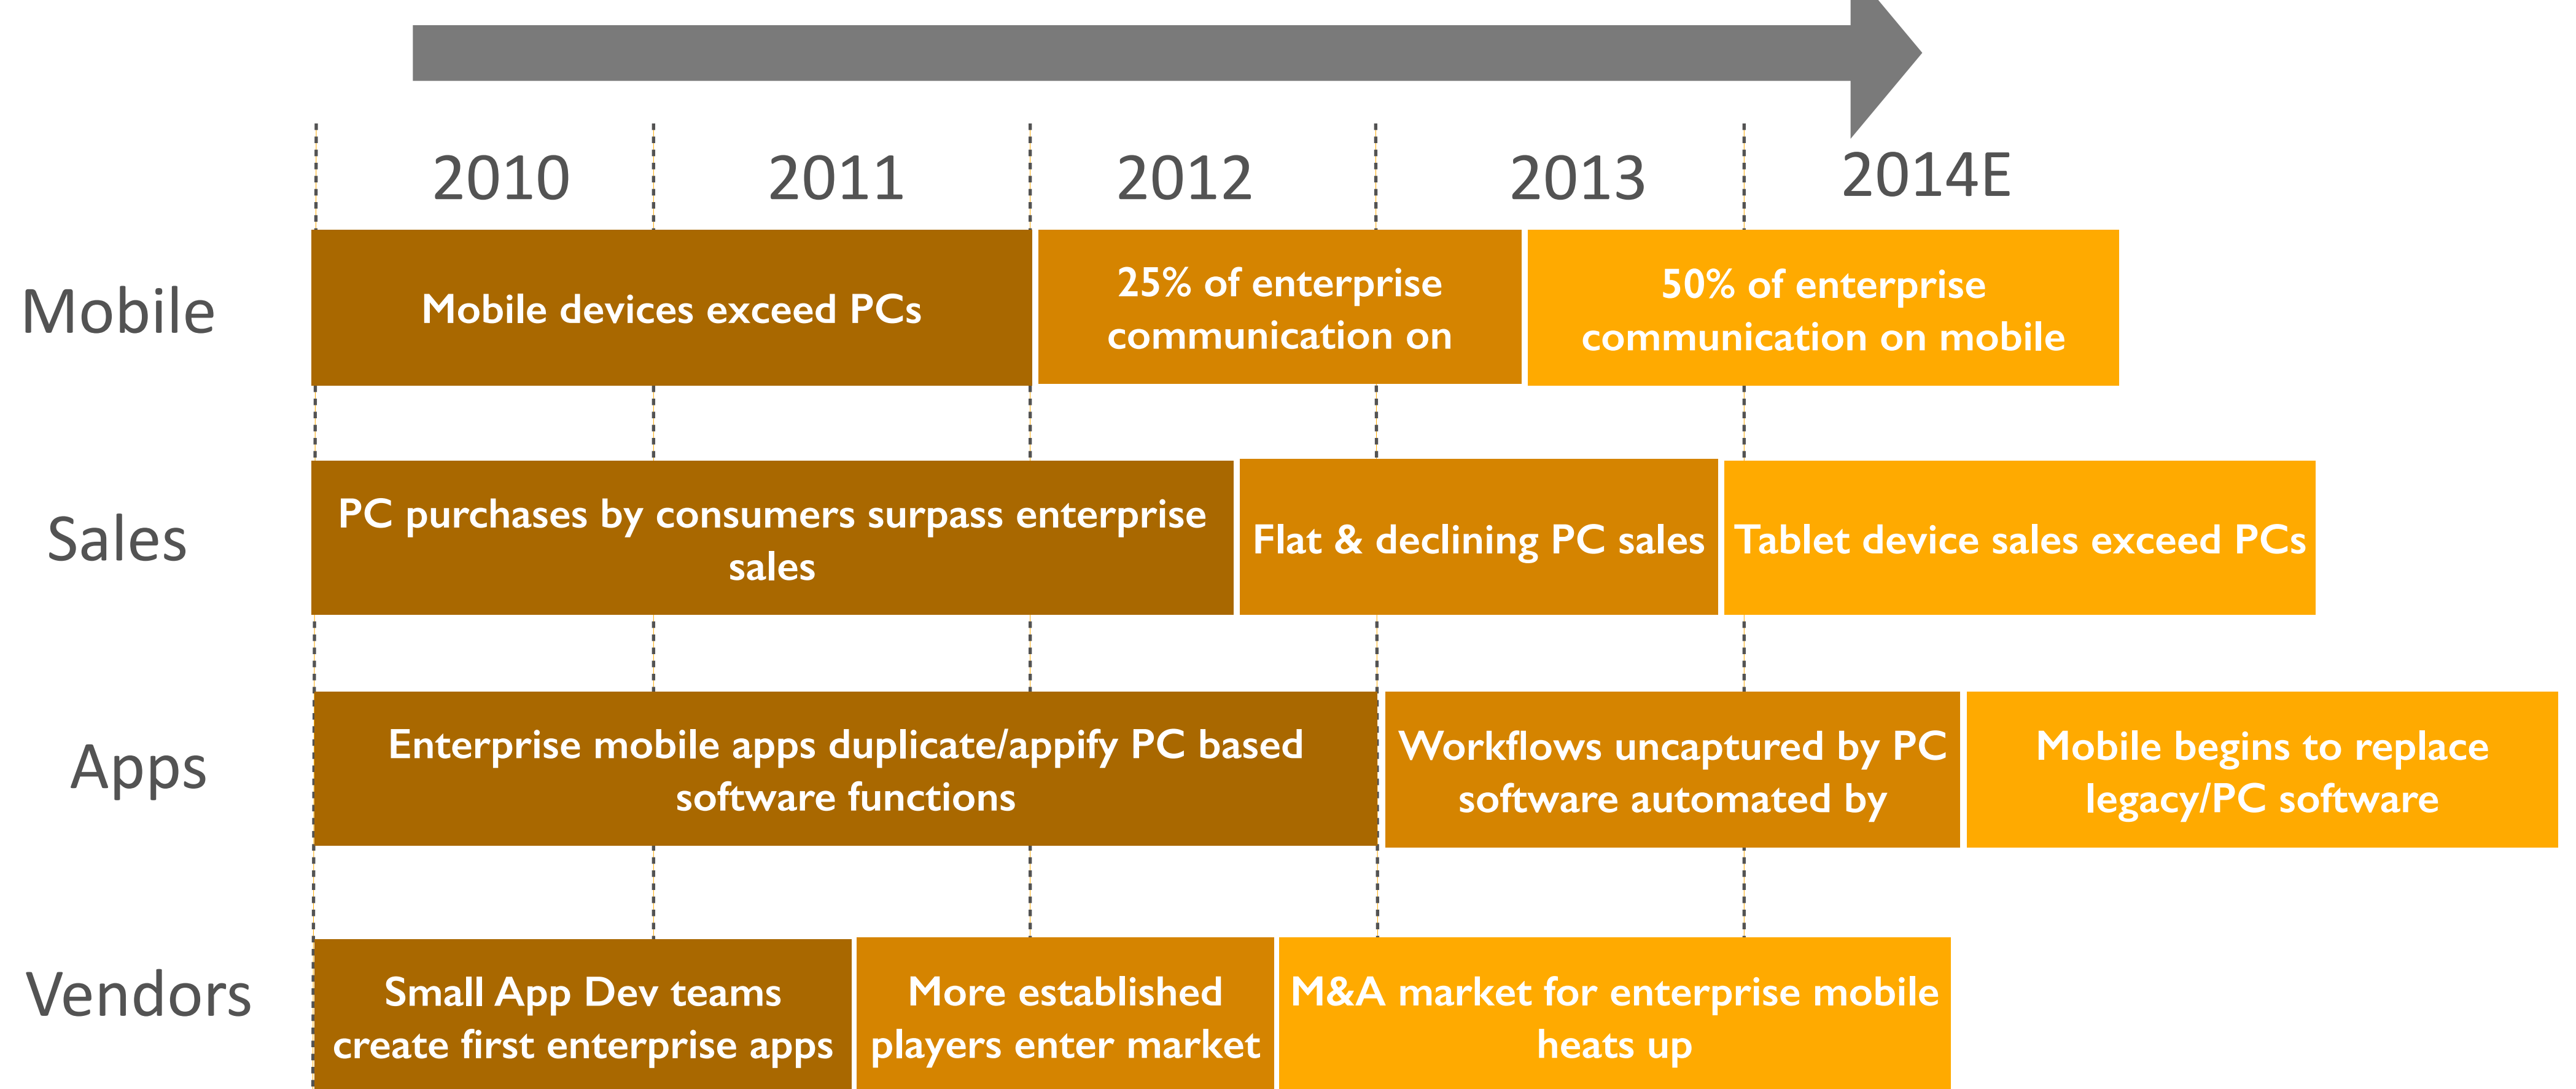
2010 2011 2012 2013 2014E

Mobile

Mobile devices exceed PCs

25% of enterprise communication on

50% of enterprise communication on mobile

Sales

PC purchases by consumers surpass enterprise sales

Flat & declining PC sales

Tablet device sales exceed PCs

Apps

Enterprise mobile apps duplicate/appify PC based software functions

Workflows uncaptured by PC software automated by

Mobile begins to replace legacy/PC software

Vendors

Small App Dev teams create first enterprise apps

More established players enter market

M&A market for enterprise mobile heats up